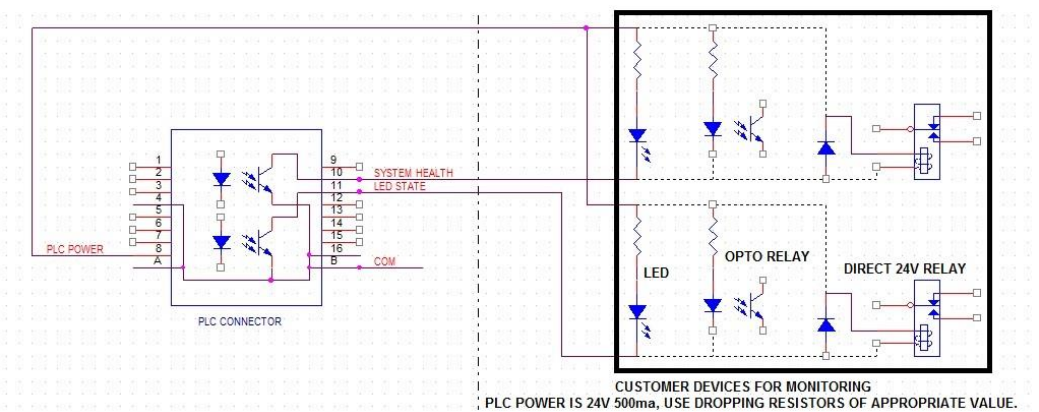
1
2
3
4
5
6
7
8
A
PLC POWER

9
10
11
12
13
14
15
16
B
SYSTEM HEALTH
LED STATE
COM

PLC CONNECTOR

LED
OPTO RELAY
DIRECT 24V RELAY

CUSTOMER DEVICES FOR MONITORING
PLC POWER IS 24V 500ma, USE DROPPING RESISTORS OF APPROPRIATE VALUE.